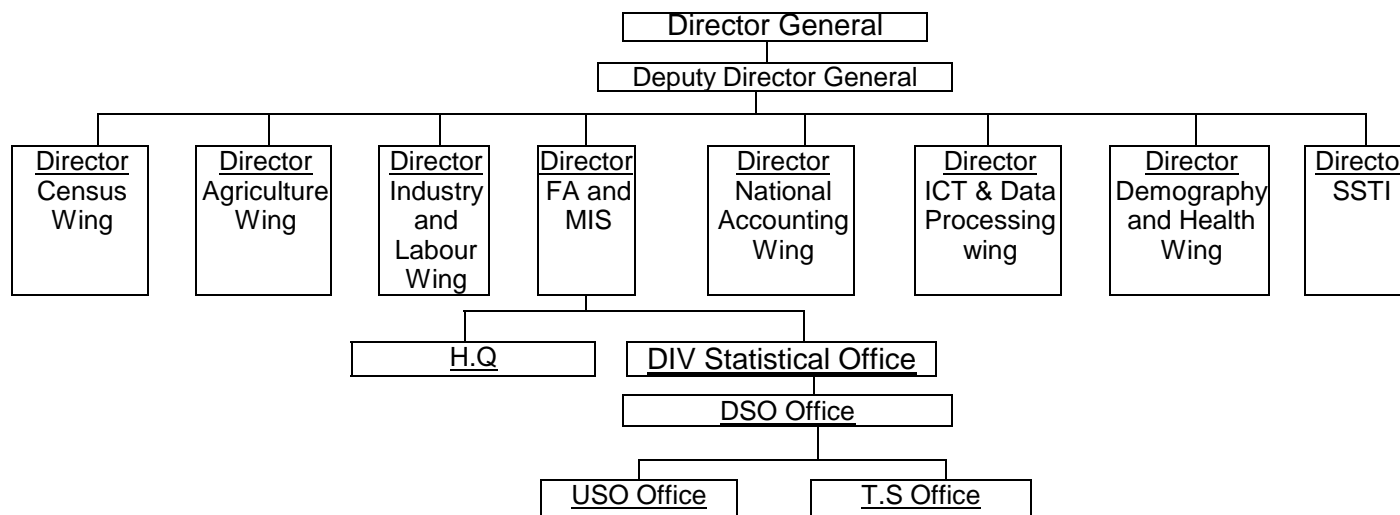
Director General

Deputy Director General

Director Census Wing

Director Agriculture Wing

Director Industry and Labour Wing

Director FA and MIS

Director National Accounting Wing

Director ICT & Data Processing wing

Director Demography and Health Wing

Directo SSTI

H.Q

DIV Statistical Office

DSO Office

USO Office

T.S Office